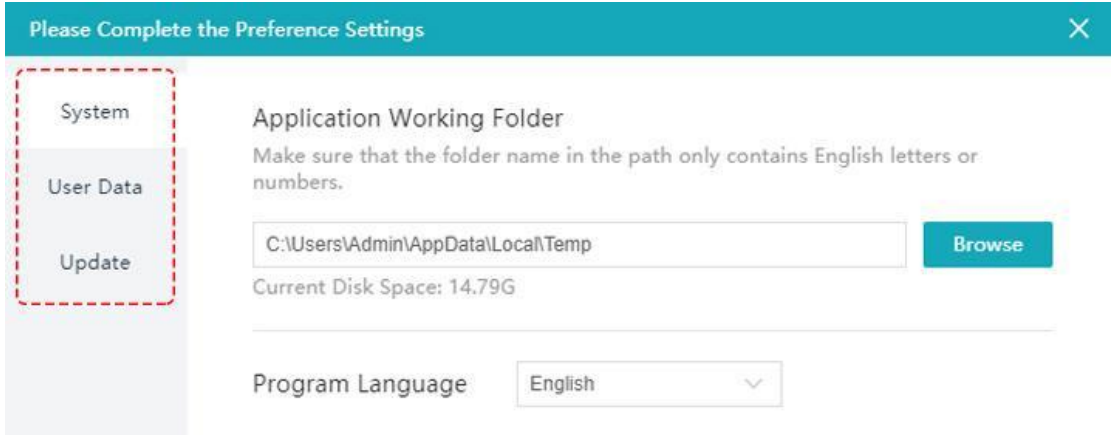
Please Complete the Preference Settings
×

System
User Data
Update

Application Working Folder
Make sure that the folder name in the path only contains English letters or numbers.

C:\Users\Admin\AppData\Local\Temp
Browse
Current Disk Space: 14.79G

Program Language
English